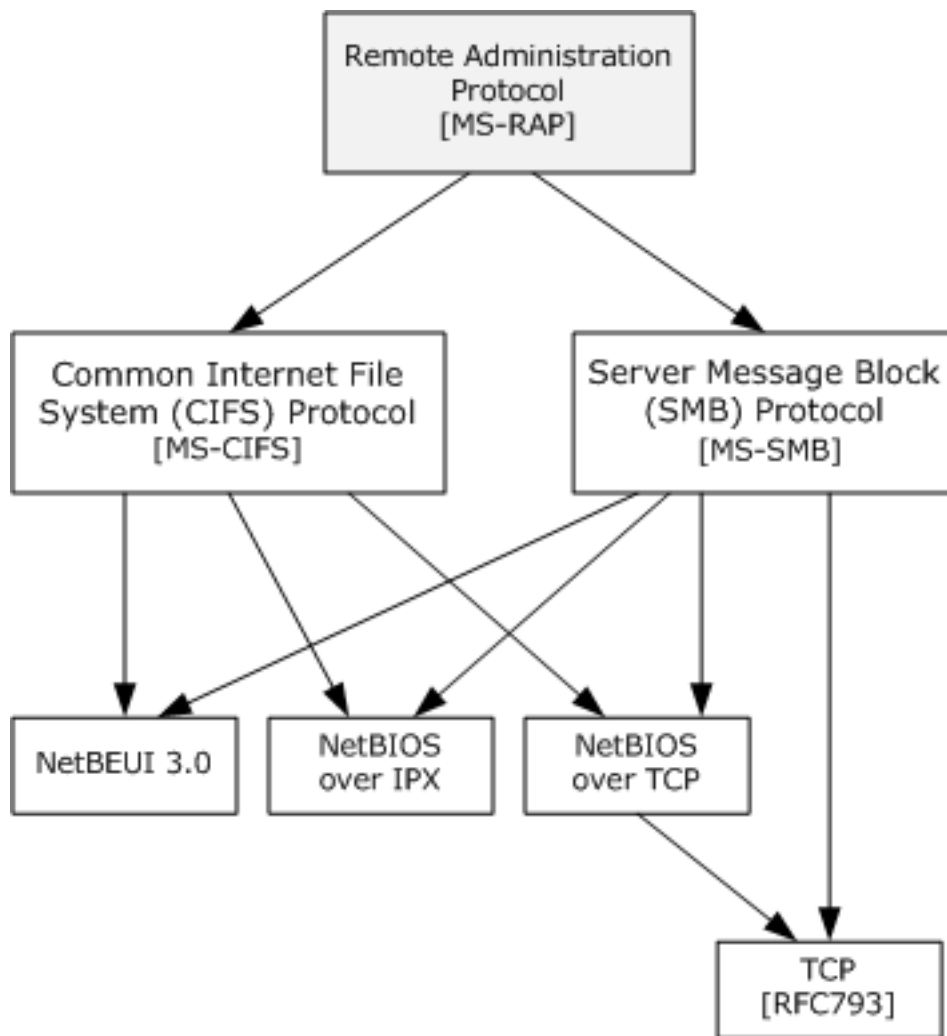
Remote Administration Protocol [MS-RAP]

Common Internet File System (CIFS) Protocol [MS-CIFS]

Server Message Block (SMB) Protocol [MS-SMB]

NetBEUI 3.0

NetBIOS over IPX

NetBIOS over TCP

TCP [RFC793]